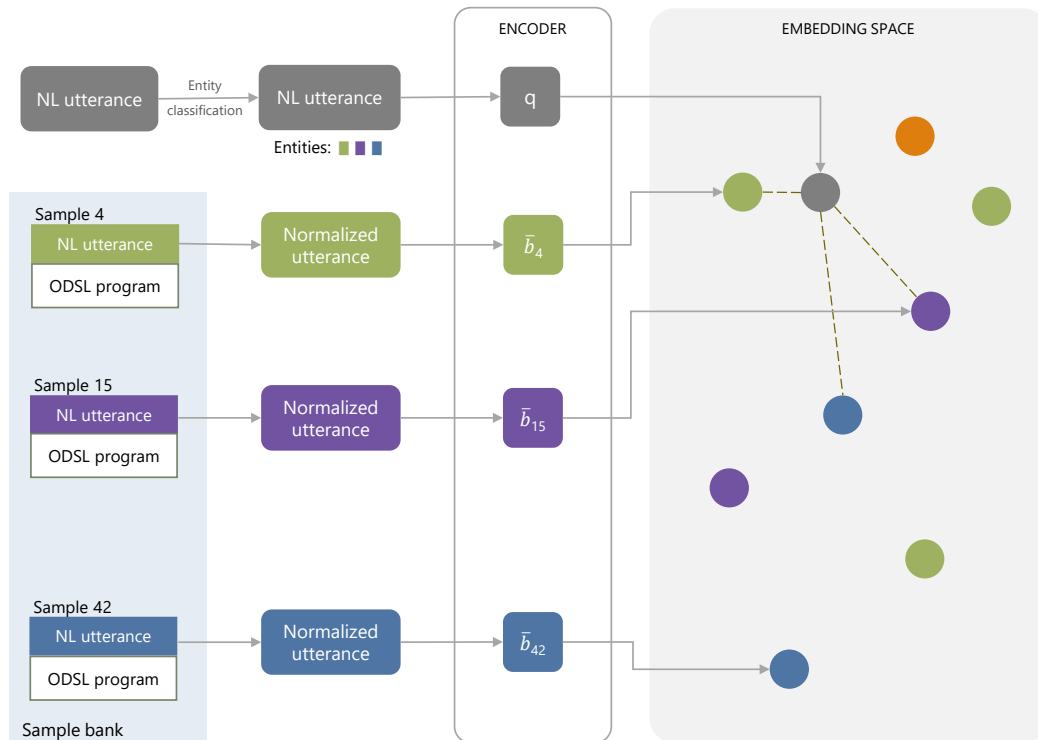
ENCODER

EMBEDDING SPACE

NL utterance

Entity classification

NL utterance

q

Entities:

Sample 4

NL utterance

ODSL program

Normalized utterance

$\bar{b}_4$

Sample 15

NL utterance

ODSL program

Normalized utterance

$\bar{b}_{15}$

Sample 42

NL utterance

ODSL program

Normalized utterance

$\bar{b}_{42}$

Sample bank